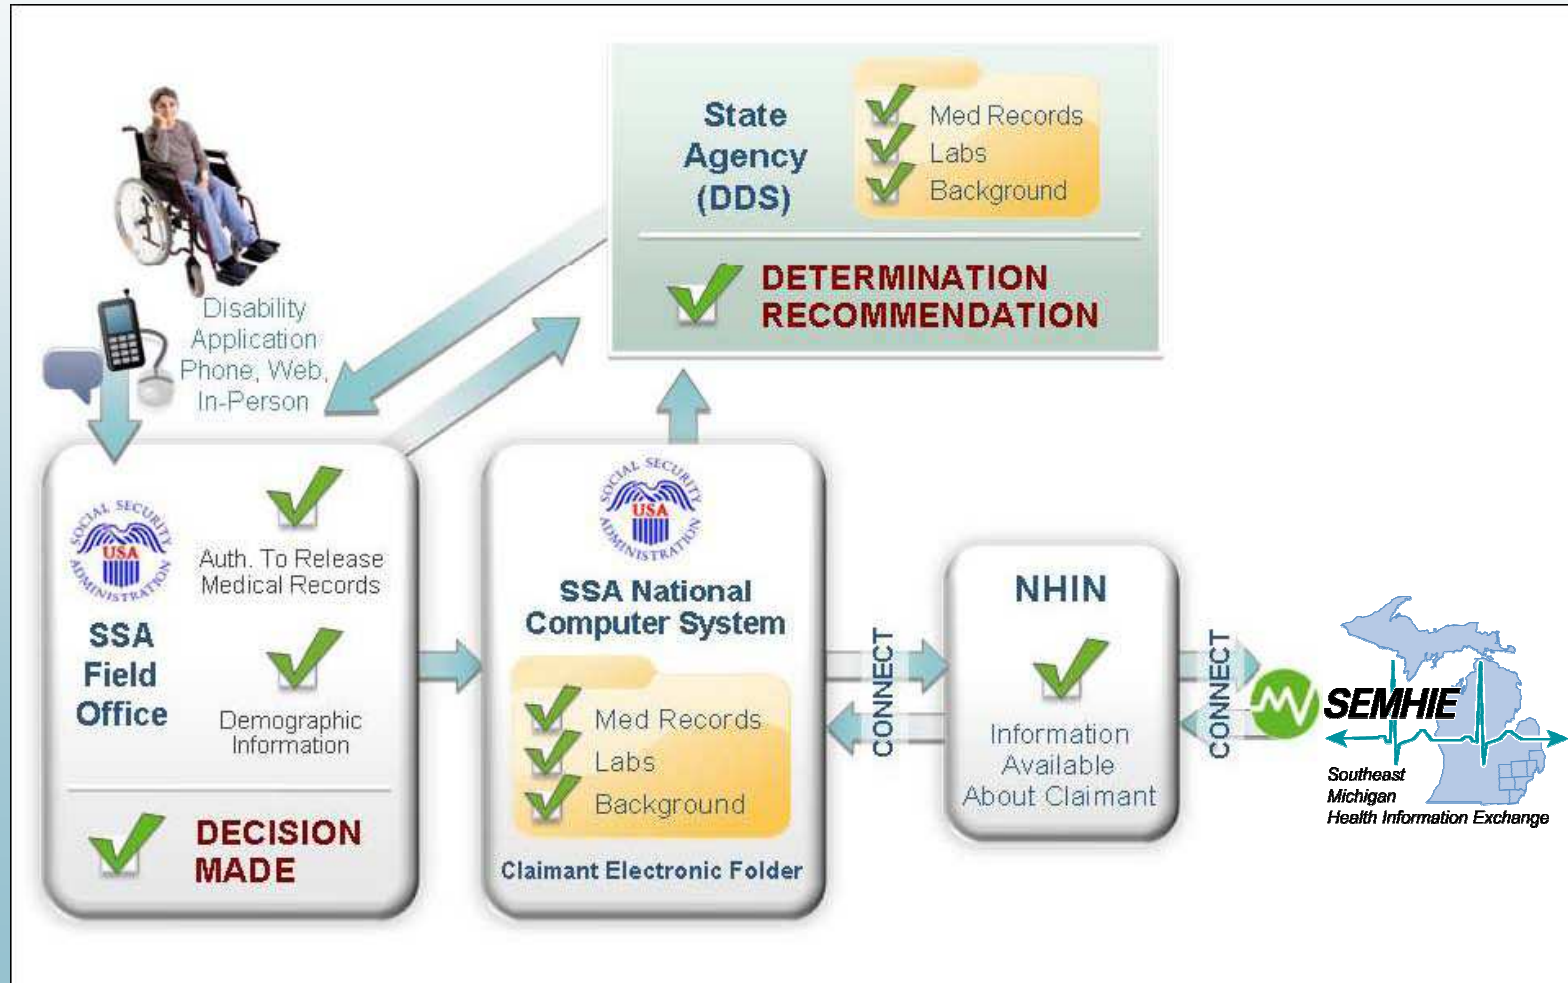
State Agency (DDS)

Med Records
Labs
Background

DETERMINATION RECOMMENDATION

Disability Application Phone, Web, In-Person

SOCIAL SECURITY ADMINISTRATION USA

SSA Field Office

Auth. To Release Medical Records

Demographic Information

DECISION MADE

SOCIAL SECURITY ADMINISTRATION USA

SSA National Computer System

Med Records
Labs
Background

Claimant Electronic Folder

CONNECT

NHIN

Information Available About Claimant

CONNECT

SEMHIE

Southeast Michigan Health Information Exchange